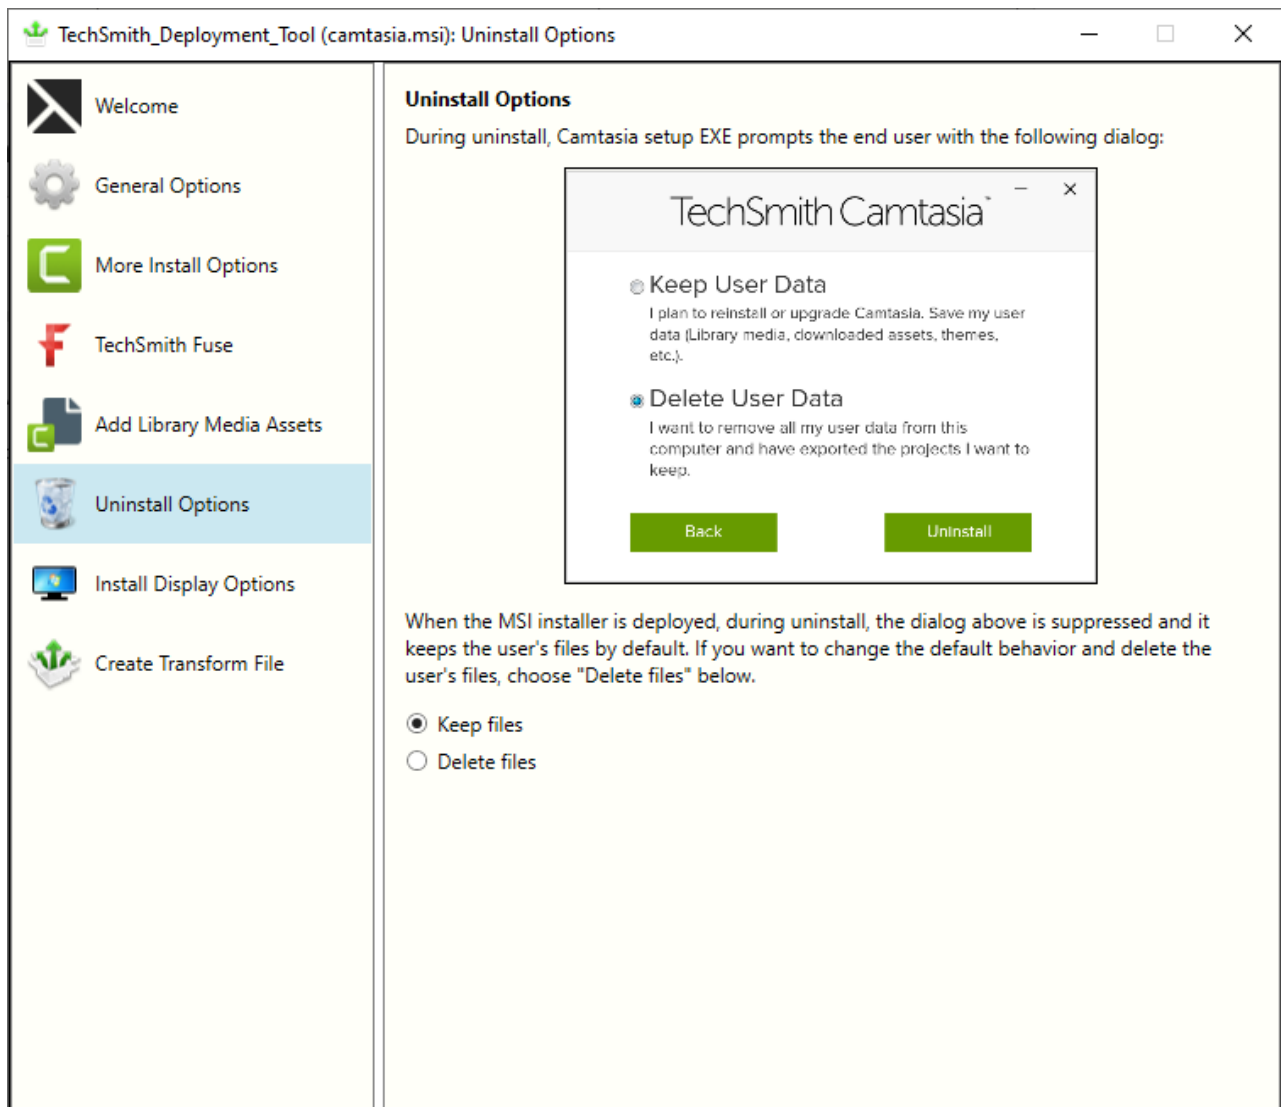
TechSmith_Deployment_Tool (camtasia.msi): Uninstall Options

Welcome

General Options

More Install Options

TechSmith Fuse

Add Library Media Assets

Uninstall Options

Install Display Options

Create Transform File

Uninstall Options

During uninstall, Camtasia setup EXE prompts the end user with the following dialog:

TechSmith Camtasia

Keep User Data

I plan to reinstall or upgrade Camtasia. Save my user data (Library media, downloaded assets, themes, etc.).

Delete User Data

I want to remove all my user data from this computer and have exported the projects I want to keep.

Back

Uninstall

When the MSI installer is deployed, during uninstall, the dialog above is suppressed and it keeps the user's files by default. If you want to change the default behavior and delete the user's files, choose "Delete files" below.

Keep files

Delete files